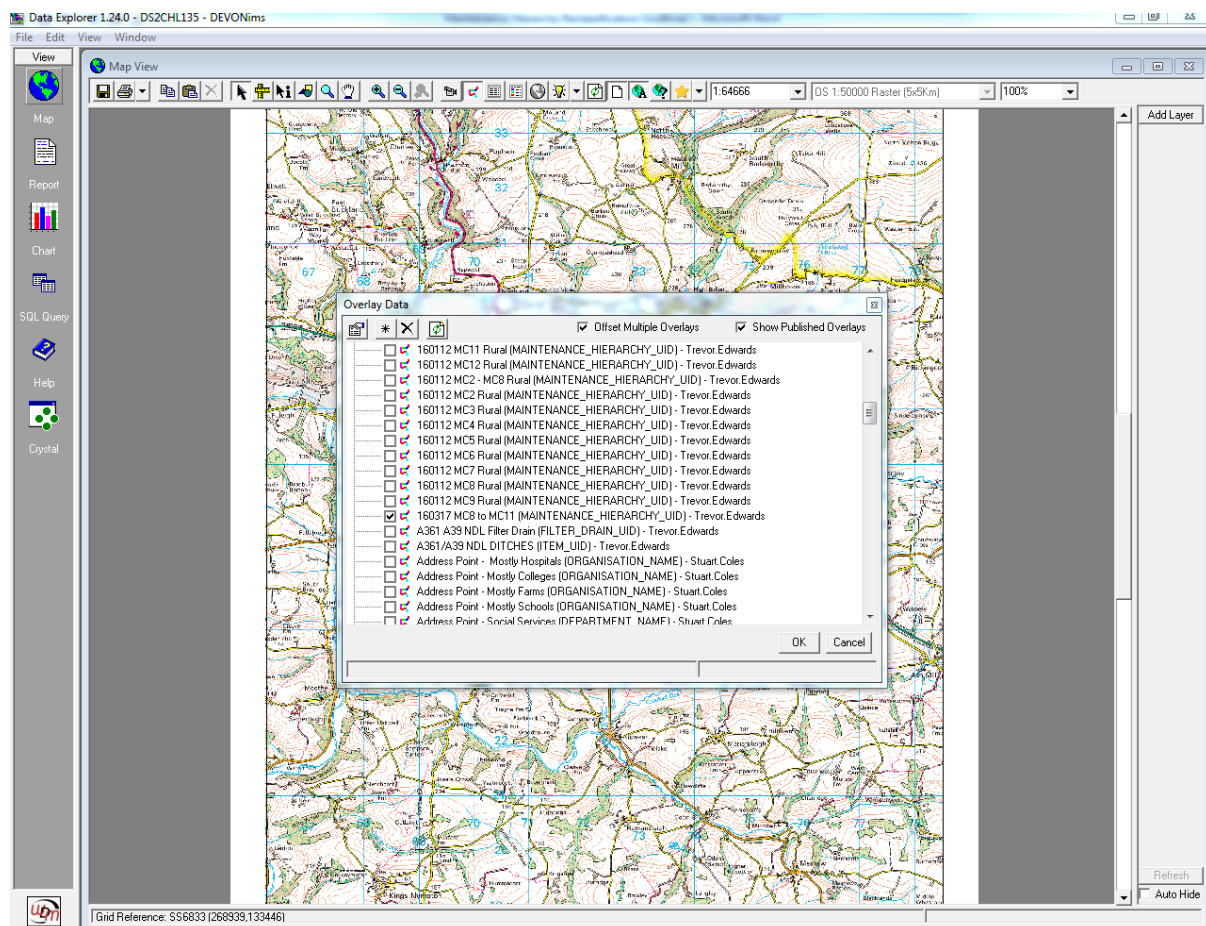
Data Explorer 1.24.0 - DS2CHL135 - DEVONims

File Edit View Window

View

Map

Report

Chart

SQL Query

Help

Crystal

Map View

1:64666

OS 1:50000 Raster (5x5Km)

100%

Add Layer

Overlay Data

Offset Multiple Overlays

Show Published Overlays

160112 MC11 Rural (MAINTENANCE_HIERARCHY_UID) - Trevor.Edwards
160112 MC12 Rural (MAINTENANCE_HIERARCHY_UID) - Trevor.Edwards
160112 MC2 - MC8 Rural (MAINTENANCE_HIERARCHY_UID) - Trevor.Edwards
160112 MC2 Rural (MAINTENANCE_HIERARCHY_UID) - Trevor.Edwards
160112 MC3 Rural (MAINTENANCE_HIERARCHY_UID) - Trevor.Edwards
160112 MC4 Rural (MAINTENANCE_HIERARCHY_UID) - Trevor.Edwards
160112 MC5 Rural (MAINTENANCE_HIERARCHY_UID) - Trevor.Edwards
160112 MC6 Rural (MAINTENANCE_HIERARCHY_UID) - Trevor.Edwards
160112 MC7 Rural (MAINTENANCE_HIERARCHY_UID) - Trevor.Edwards
160112 MC8 Rural (MAINTENANCE_HIERARCHY_UID) - Trevor.Edwards
160112 MC9 Rural (MAINTENANCE_HIERARCHY_UID) - Trevor.Edwards
160317 MC8 to MC11 (MAINTENANCE_HIERARCHY_UID) - Trevor.Edwards
A361 A39 NDL Filter Drain (FILTER_DRAIN_UID) - Trevor.Edwards
A361/A39 NDL DITCHES (ITEM_UID) - Trevor.Edwards
Address Point - Mostly Hospitals (ORGANISATION_NAME) - Stuart.Coles
Address Point - Mostly Colleges (ORGANISATION_NAME) - Stuart.Coles
Address Point - Mostly Farms (ORGANISATION_NAME) - Stuart.Coles
Address Point - Mostly Schools (ORGANISATION_NAME) - Stuart.Coles
Address Point - Social Services (DEPARTMENT_NAME) - Stuart.Coles

OK Cancel

Refresh

Auto Hide

Grid Reference: SS6833 (268939,133446)